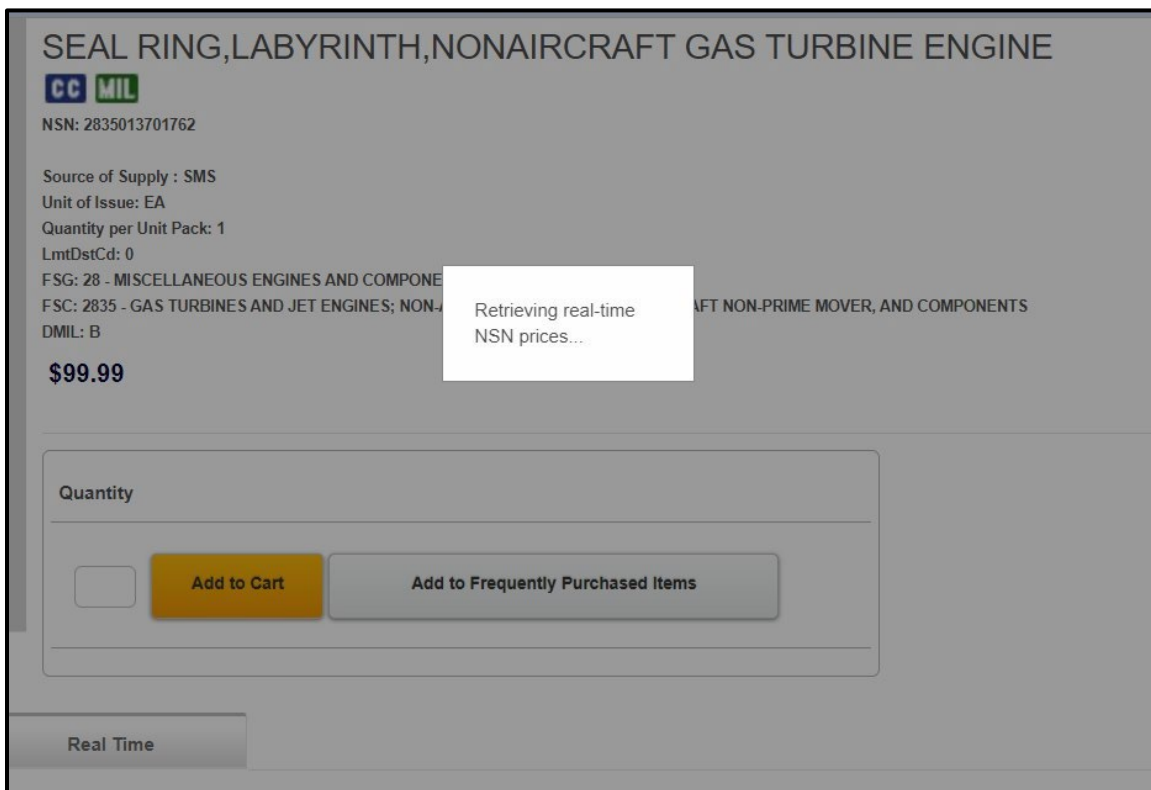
SEAL RING,LABYRINTH,NONAIRCRAFT GAS TURBINE ENGINE

CC MIL

NSN: 2835013701762

Source of Supply : SMS
Unit of Issue: EA
Quantity per Unit Pack: 1
LmtDstCd: 0
FSG: 28 - MISCELLANEOUS ENGINES AND COMPONE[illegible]
FSC: 2835 - GAS TURBINES AND JET ENGINES; NON-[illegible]AFT NON-PRIME MOVER, AND COMPONENTS
DMIL: B

$99.99

Retrieving real-time NSN prices...

Quantity

Add to Cart

Add to Frequently Purchased Items

Real Time